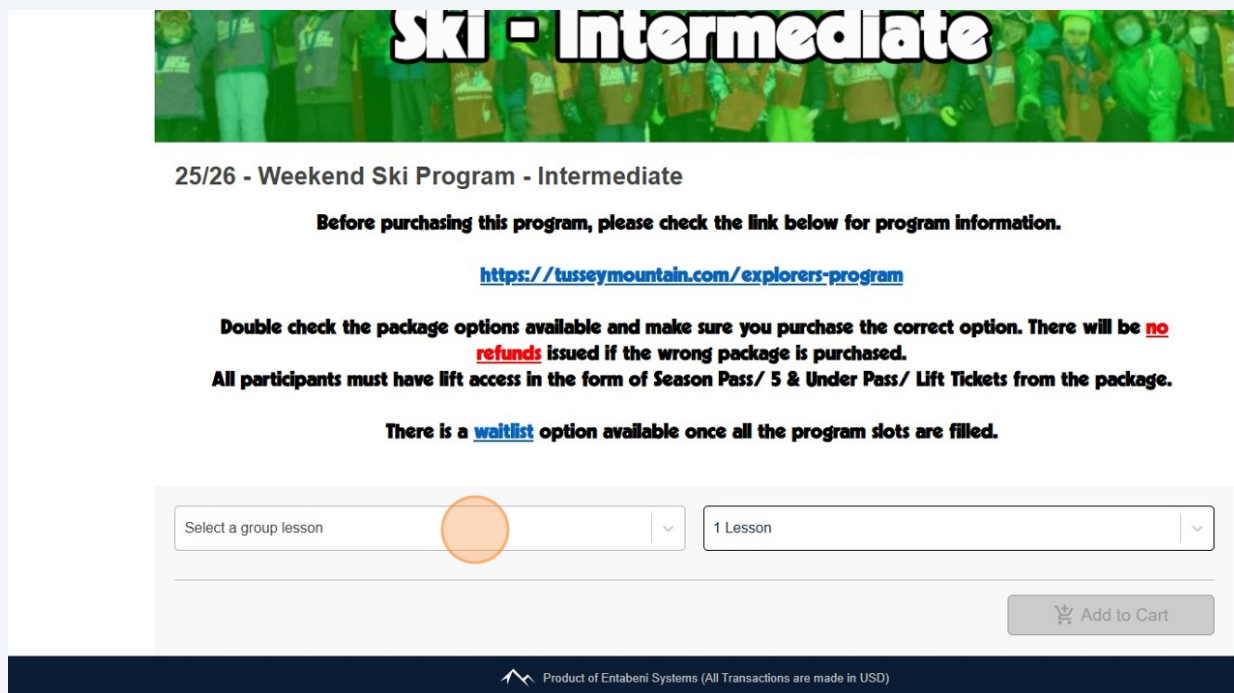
Ski - Intermediate

25/26 - Weekend Ski Program - Intermediate

Before purchasing this program, please check the link below for program information.

https://tusseymountain.com/explorers-program

Double check the package options available and make sure you purchase the correct option. There will be no refunds issued if the wrong package is purchased.
All participants must have lift access in the form of Season Pass/ 5 & Under Pass/ Lift Tickets from the package.

There is a waitlist option available once all the program slots are filled.

Select a group lesson

1 Lesson

Add to Cart

Product of Entabeni Systems (All Transactions are made in USD)